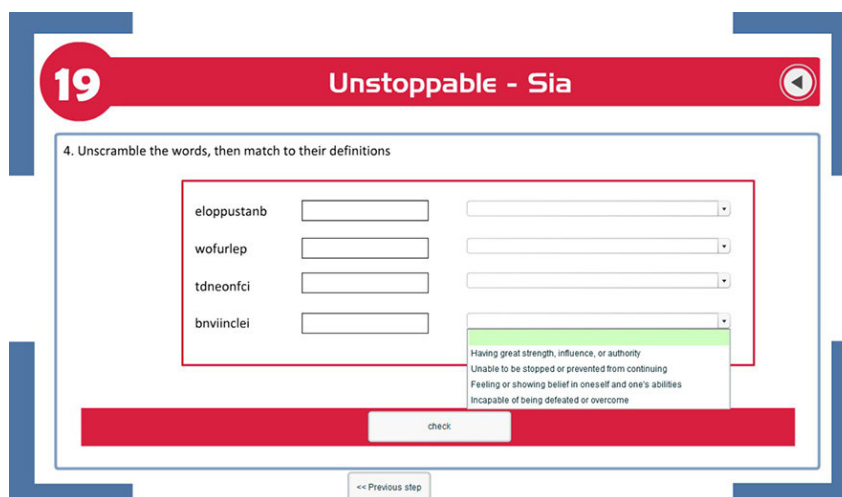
19

Unstoppable - Sia

4. Unscramble the words, then match to their definitions

eloppustanb

wofurlep

tdneonfci

bnviinclei

Having great strength, influence, or authority
Unable to be stopped or prevented from continuing
Feeling or showing belief in oneself and one's abilities
Incapable of being defeated or overcome

check

<< Previous step